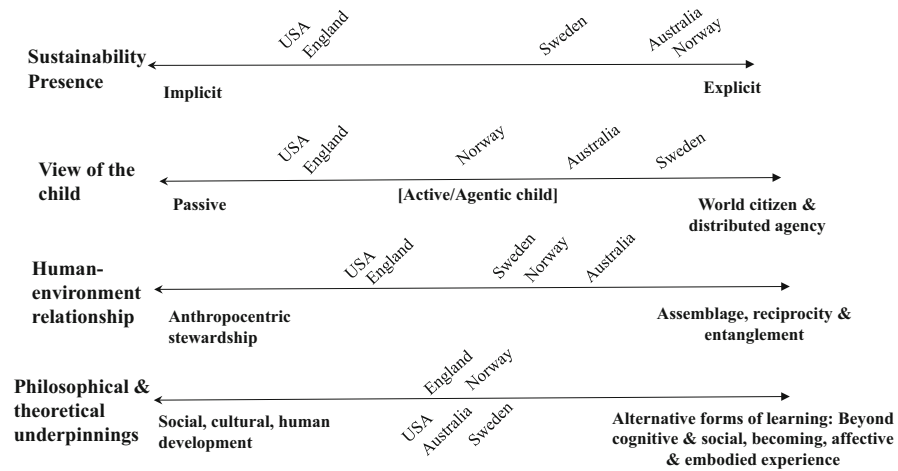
Sustainability Presence

USA England Sweden Australia Norway

Implicit Explicit

View of the child

USA England Norway Australia Sweden

Passive [Active/Agentic child] World citizen & distributed agency

Human-environment relationship

USA England Sweden Norway Australia

Anthropocentric stewardship Assemblage, reciprocity & entanglement

Philosophical & theoretical underpinnings

England Norway

USA Australia Sweden

Social, cultural, human development Alternative forms of learning: Beyond cognitive & social, becoming, affective & embodied experience